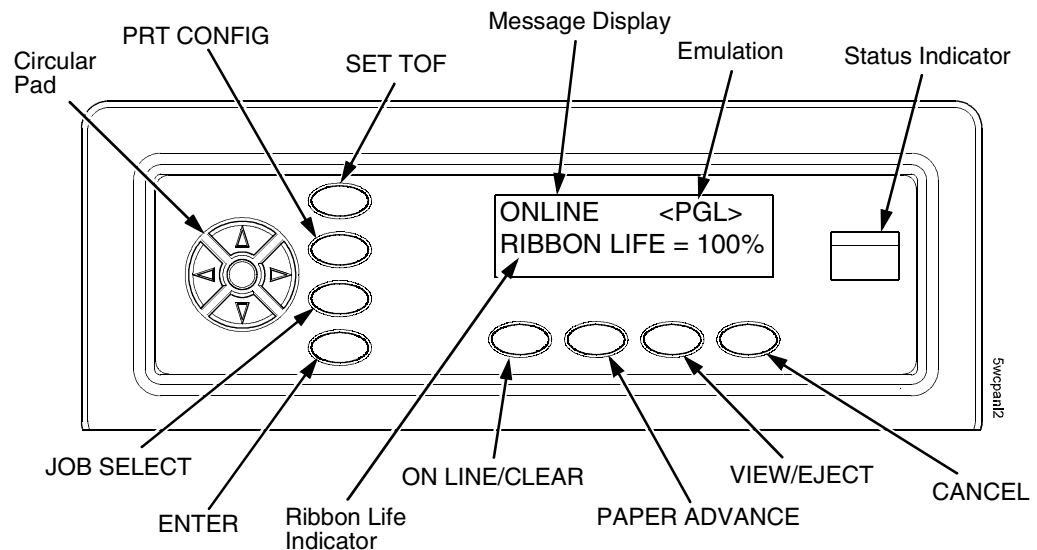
Message Display

PRT CONFIG

Emulation

Circular Pad

SET TOF

Status Indicator

ONLINE <PGL>
RIBBON LIFE = 100%

5wcpanl2

JOB SELECT

ON LINE/CLEAR

VIEW/EJECT

CANCEL

ENTER

Ribbon Life Indicator

PAPER ADVANCE